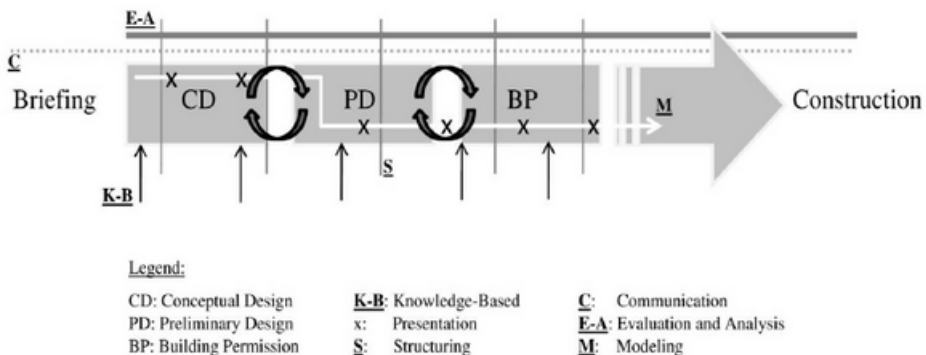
E-A

C

Briefing

CD

x

x

PD

x

BP

x

x

x

M

Construction

S

K-B

Legend:

CD: Conceptual Design
PD: Preliminary Design
BP: Building Permission

K-B: Knowledge-Based
x: Presentation
S: Structuring

C: Communication
E-A: Evaluation and Analysis
M: Modeling